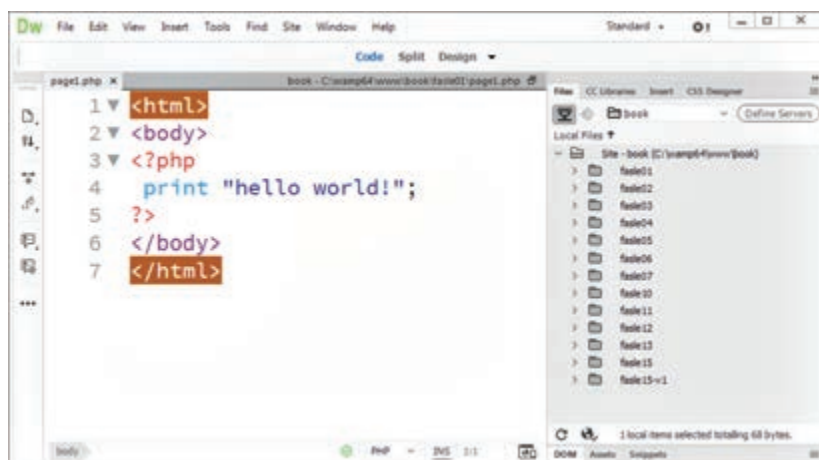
Dw File Edit View Insert Tools Find Site Window Help

Standard

Code Split Design

page1.php ×

book - C:\wamp64\www\book\fasle01\page1.php

1 <html>
2 <body>
3 <?php
4 print "hello world!";
5 ?>
6 </body>
7 </html>

Files CC Libraries Insert CSS Designer

book

Define Servers

Local Files

Site - book (C:\wamp64\www\book)

fasle01
fasle02
fasle03
fasle04
fasle05
fasle06
fasle07
fasle10
fasle11
fasle12
fasle13
fasle15
fasle15-1

1 local items selected totalling 68 bytes.

DOM Assets Snippets

body

PHP INS 1:1